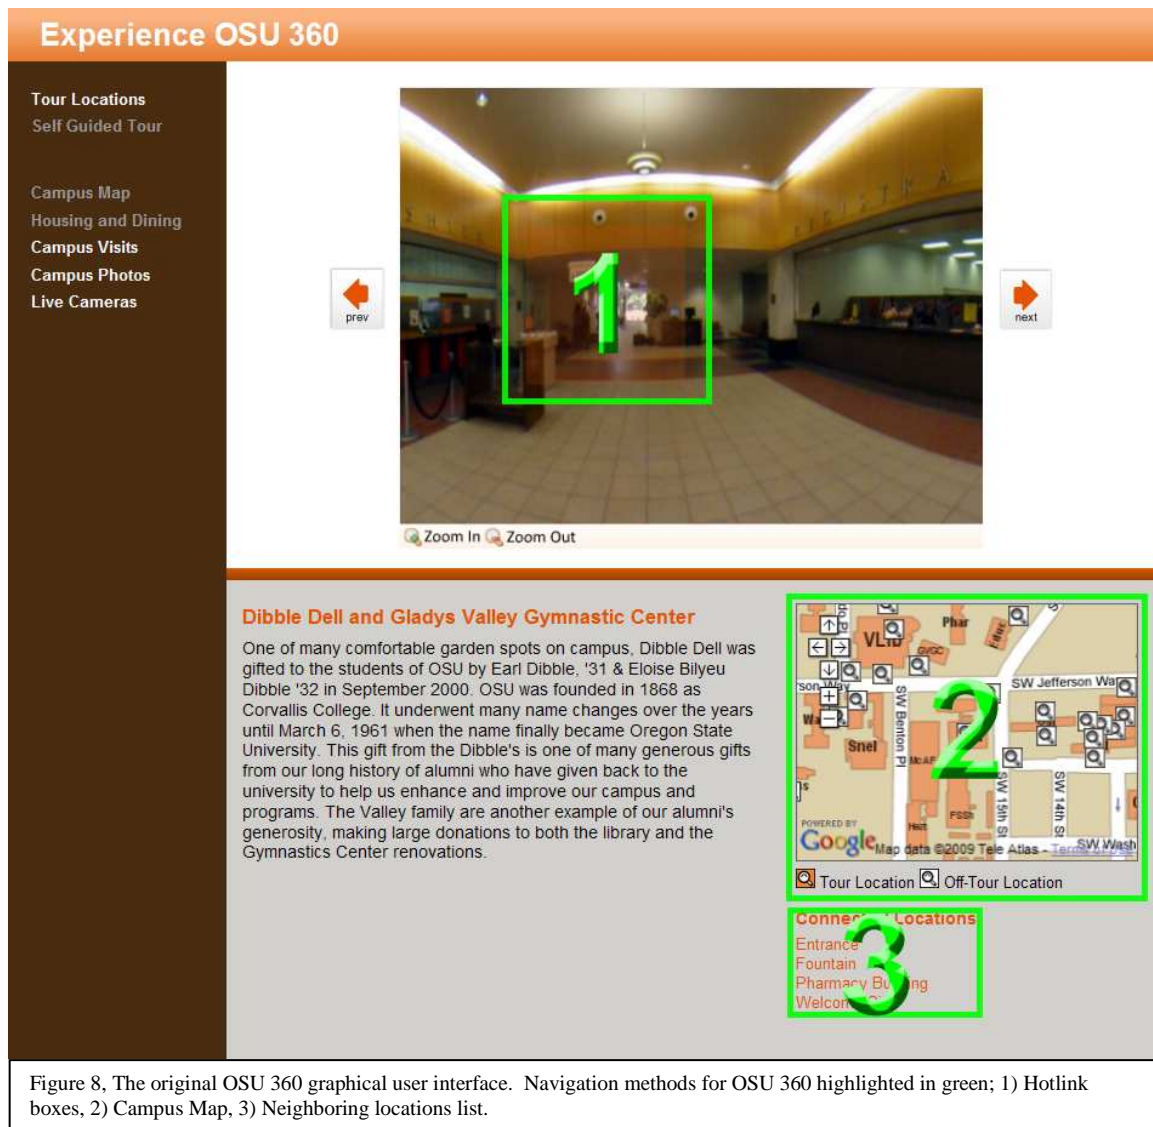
Experience OSU 360

Tour Locations
Self Guided Tour

Campus Map
Housing and Dining
Campus Visits
Campus Photos
Live Cameras

prev

1

next

Zoom In Zoom Out

Dibble Dell and Gladys Valley Gymnastic Center

One of many comfortable garden spots on campus, Dibble Dell was gifted to the students of OSU by Earl Dibble, '31 & Eloise Bilyeu Dibble '32 in September 2000. OSU was founded in 1868 as Corvallis College. It underwent many changes over the years until March 6, 1961 when the name finally became Oregon State University. This gift from the Dibble's is one of many generous gifts from our long history of alumni who have given back to the university to help us enhance and improve our campus and programs. The Valley family are another example of our alumni's generosity, making large donations to both the library and the Gymnastics Center renovations.

VLib Phar Snel SW Jefferson Way SW Benton Pl SW 15th St SW 14th St SW Wash FSSh Heat

2

POWERED BY Google Map data ©2009 Tele Atlas - Terms of Use

Tour Location Off-Tour Location

Conne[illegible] Locations
Entrance
Fountain
Pharmacy Bu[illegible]ng
Welco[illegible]

3

Figure 8, The original OSU 360 graphical user interface. Navigation methods for OSU 360 highlighted in green; 1) Hotlink boxes, 2) Campus Map, 3) Neighboring locations list.